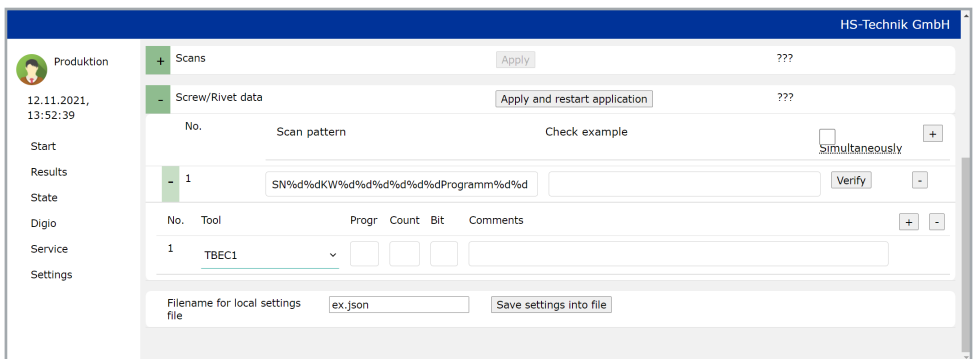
HS-Technik GmbH

Produktion

12.11.2021, 13:52:39

Start

Results

State

Digio

Service

Settings

+ Scans

Apply

???

- Screw/Rivet data

Apply and restart application

???

No.

Scan pattern

Check example

Simultaneously

+

- 1

SN%d%dKW%d%d%d%d%dProgramm%d%d

Verify

-

No.

Tool

Progr

Count

Bit

Comments

+

-

1

TBEC1

Filename for local settings file

ex.json

Save settings into file